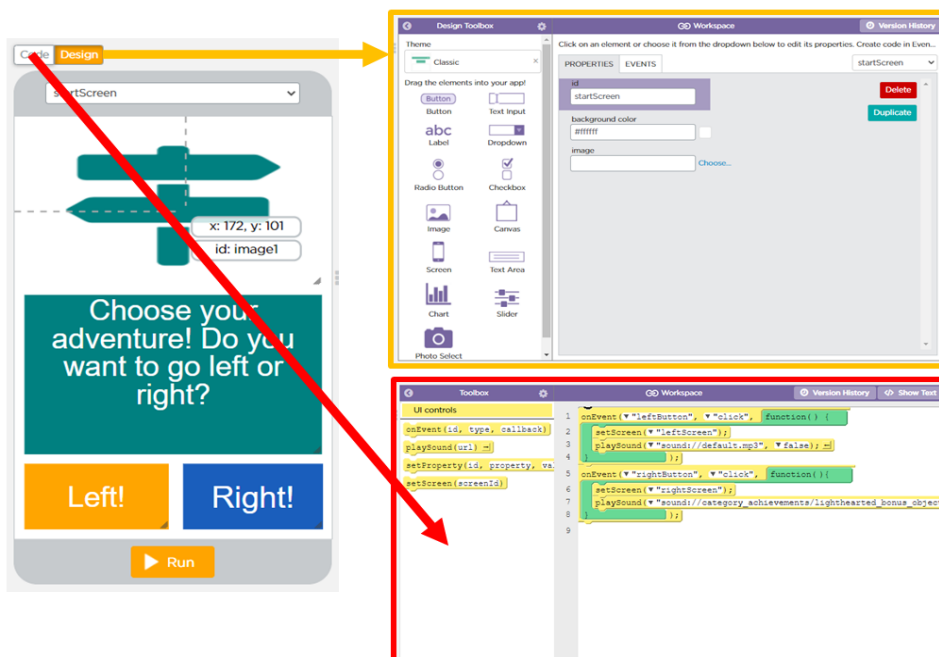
Code Design

startScreen

x: 172, y: 101
id: image1

Choose your adventure! Do you want to go left or right?

Left!

Right!

Run

Design Toolbox

Theme

Classic

Drag the elements into your app!

Button
Text Input
abc
Label
Dropdown
Radio Button
Checkbox
Image
Canvas
Screen
Text Area
Chart
Slider
Photo Select

Workspace

Version History

Click on an element or choose it from the dropdown below to edit its properties. Create code in Even...

PROPERTIES
EVENTS

startScreen

id
startScreen

Delete

Duplicate

background color
#ffffff

image
Choose...

Toolbox

UI controls

onEvent(id, type, callback)
playSound(url)
setProperty(id, property, va
setScreen(screenId)

Workspace

Version History

Show Text

1 onEvent("leftButton", "click", function() {
2 setScreen("leftScreen");
3 playSound("sound://default.mp3", false);
4 });
5 onEvent("rightButton", "click", function() {
6 setScreen("rightScreen");
7 playSound("sound://category_achievements/lighthearted_bonus_objec
8 });
9